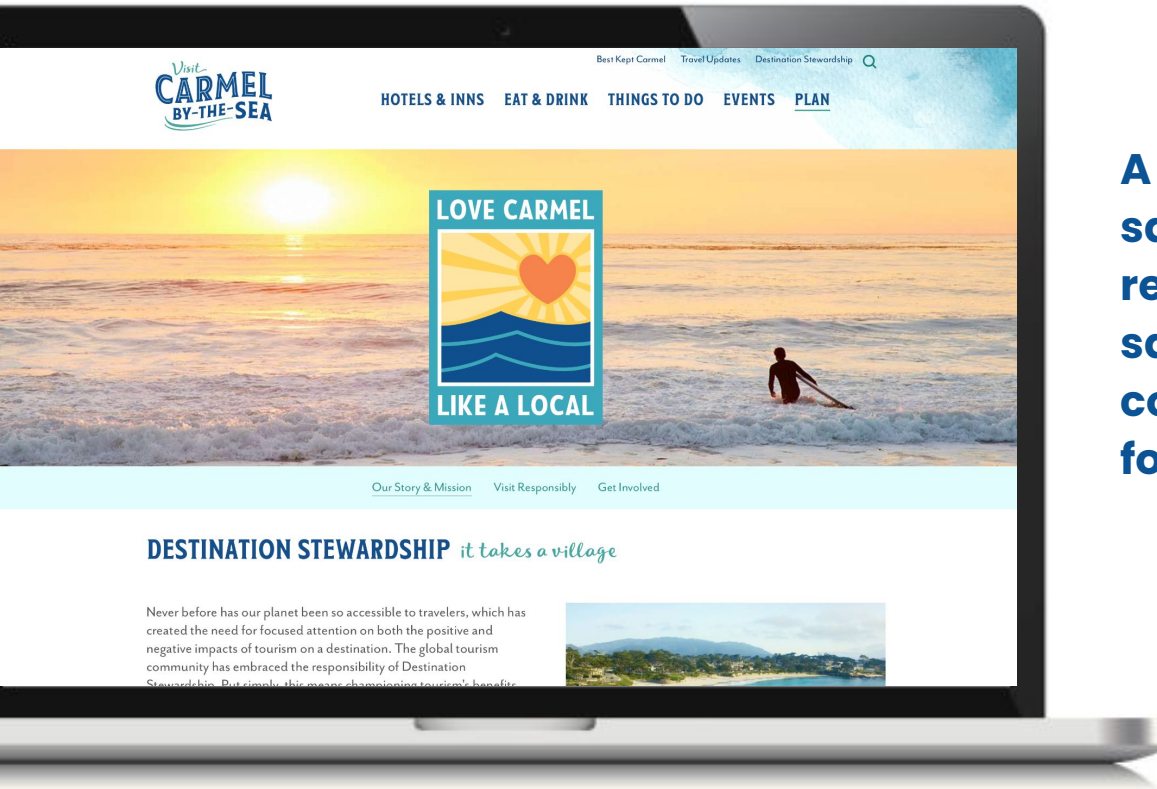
Visit CARMEL BY-THE-SEA

Best Kept Carmel Travel Updates Destination Stewardship

HOTELS & INNS EAT & DRINK THINGS TO DO EVENTS PLAN

LOVE CARMEL
LIKE A LOCAL

Our Story & Mission Visit Responsibly Get Involved

DESTINATION STEWARDSHIP it takes a village

Never before has our planet been so accessible to travelers, which has created the need for focused attention on both the positive and negative impacts of tourism on a destination. The global tourism community has embraced the responsibility of Destination Stewardship. Put simply, this means championing tourism's benefits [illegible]

A
sc
re
sc
co
fo